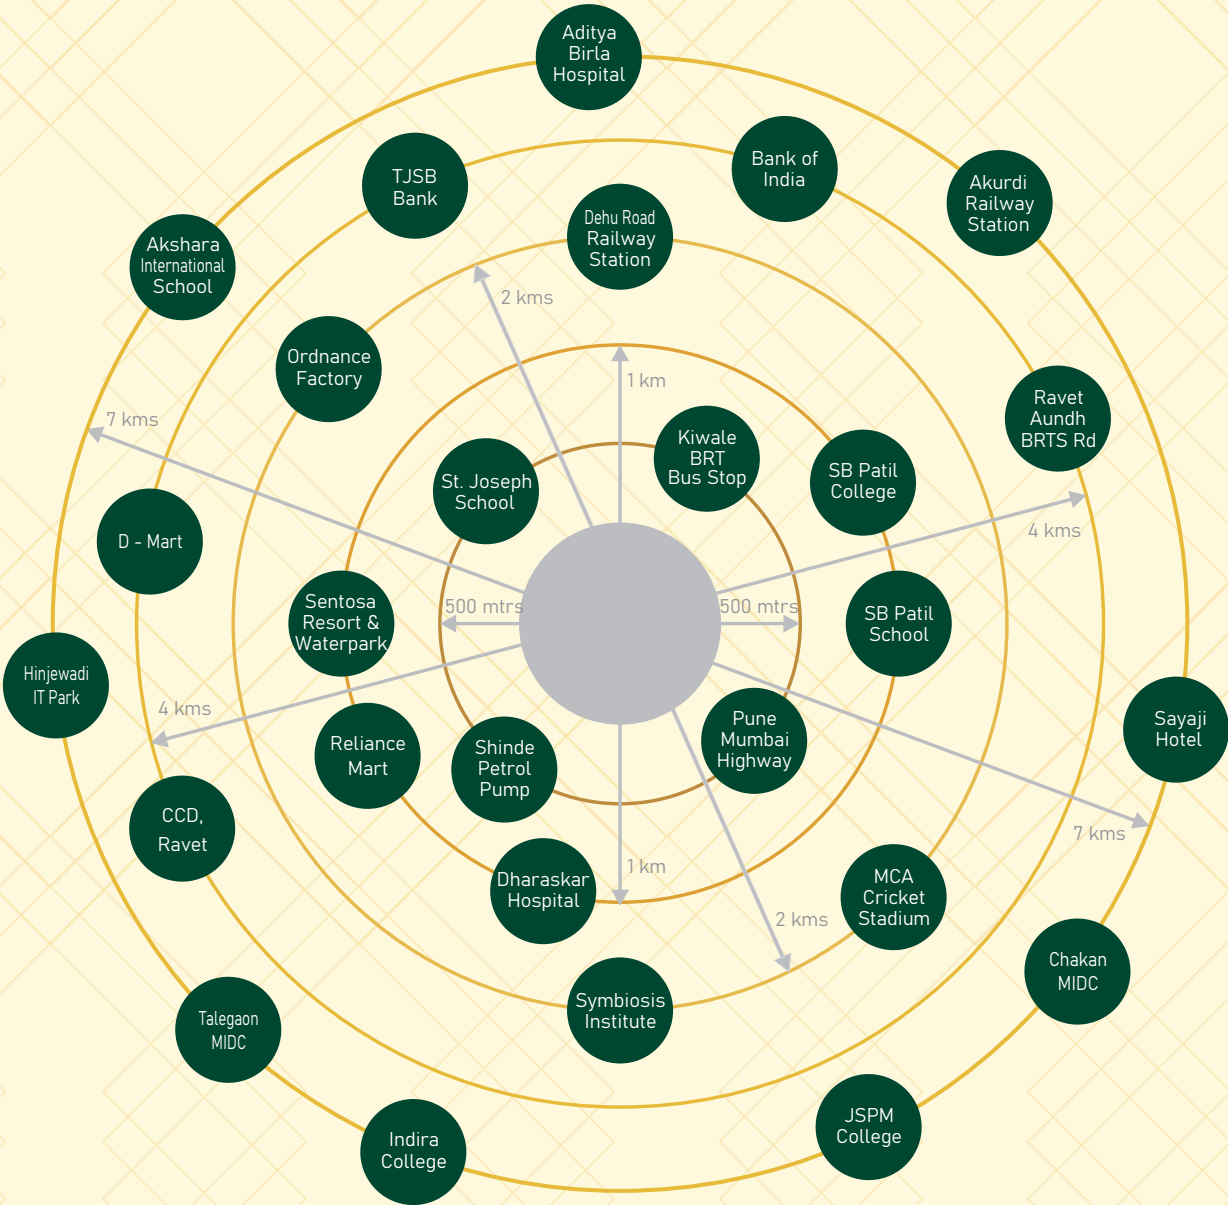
Aditya Birla Hospital

TJSB Bank

Bank of India

Akurdi Railway Station

Akshara International School

Dehu Road Railway Station

2 kms

Ordnance Factory

1 km

7 kms

Ravet Aundh BRTS Rd

Kiwale BRT Bus Stop

St. Joseph School

SB Patil College

D - Mart

4 kms

Sentosa Resort & Waterpark

500 mtrs

500 mtrs

SB Patil School

Hinjewadi IT Park

4 kms

Sayaji Hotel

Reliance Mart

Shinde Petrol Pump

Pune Mumbai Highway

CCD, Ravet

7 kms

1 km

Dharaskar Hospital

MCA Cricket Stadium

2 kms

Chakan MIDC

Talegaon MIDC

Symbiosis Institute

JSPM College

Indira College